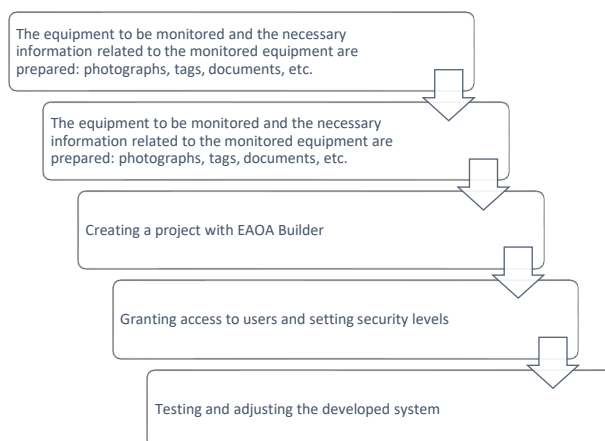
The equipment to be monitored and the necessary information related to the monitored equipment are prepared: photographs, tags, documents, etc.

The equipment to be monitored and the necessary information related to the monitored equipment are prepared: photographs, tags, documents, etc.

Creating a project with EAOA Builder

Granting access to users and setting security levels

Testing and adjusting the developed system